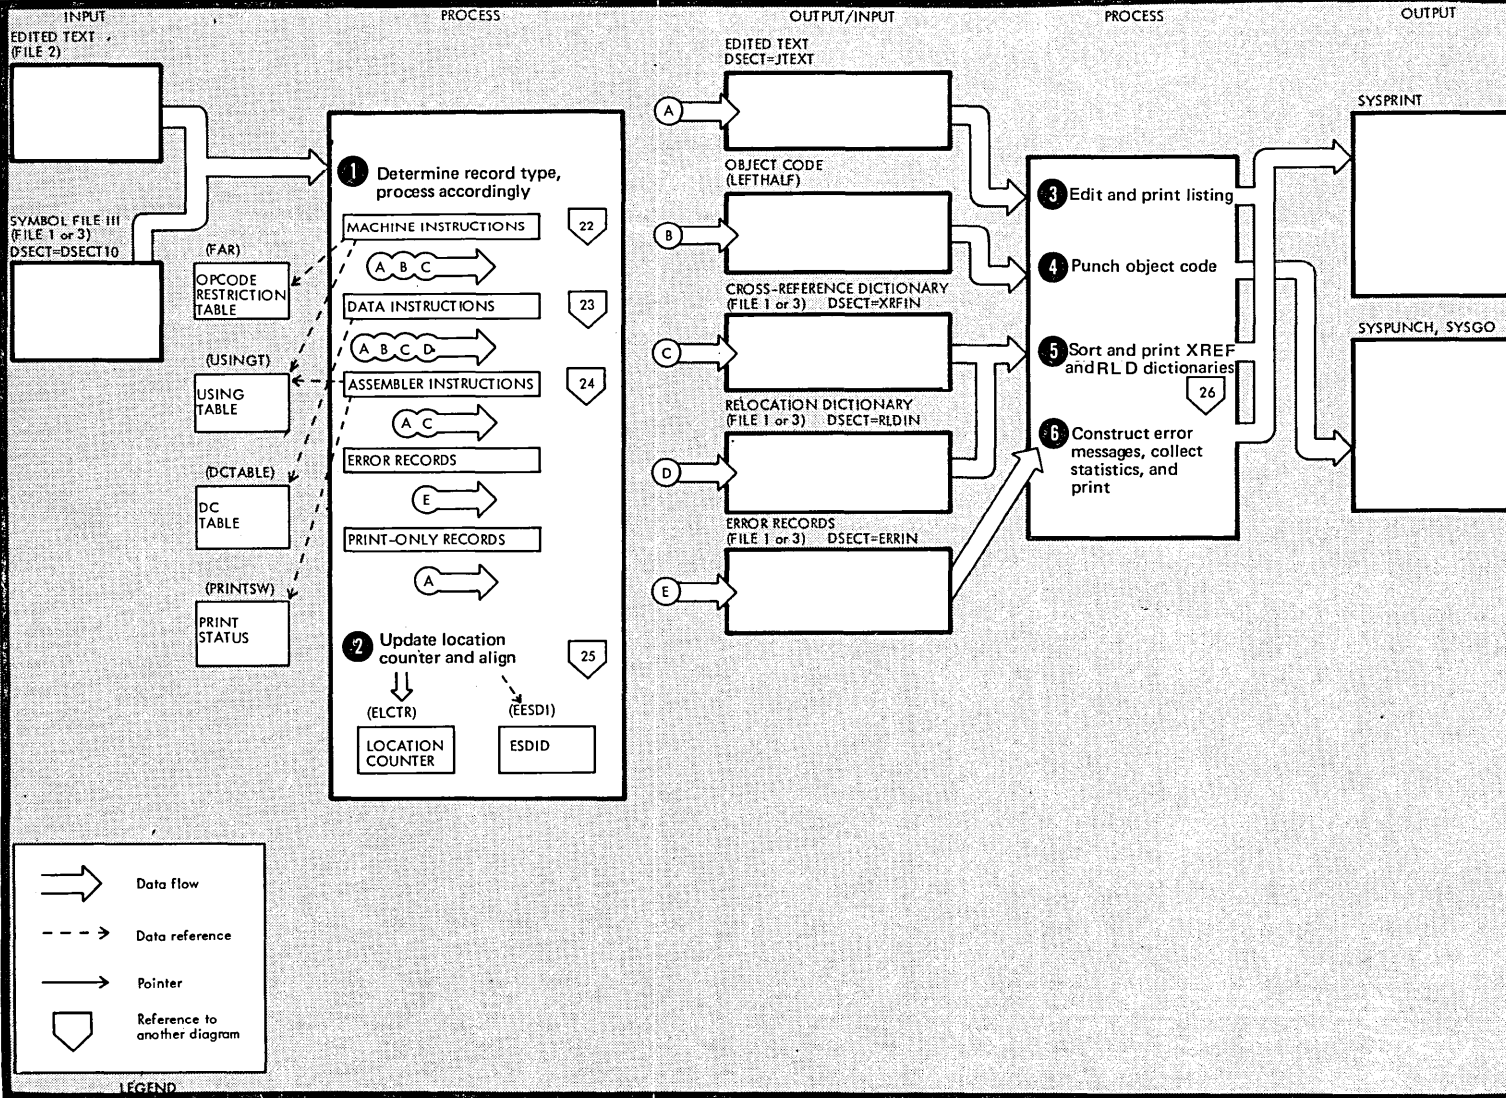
INPUT

EDITED TEXT (FILE 2)

SYMBOL FILE III (FILE 1 or 3) DSECT=DSECT10

PROCESS

1 Determine record type, process accordingly

MACHINE INSTRUCTIONS 22

A B C

DATA INSTRUCTIONS 23

A B C D

ASSEMBLER INSTRUCTIONS 24

A C

ERROR RECORDS

E

PRINT-ONLY RECORDS

A

2 Update location counter and align 25

(ELCTR)

LOCATION COUNTER

(EESDI)

ESDID

(FAR)

OPCODE RESTRICTION TABLE

(USINGT)

USING TABLE

(DCTABLE)

DC TABLE

(PRINTSW)

PRINT STATUS

OUTPUT/INPUT

EDITED TEXT DSECT=JTEXT

A

OBJECT CODE (LEFTHALF)

B

CROSS-REFERENCE DICTIONARY (FILE 1 or 3) DSECT=XRFIN

C

RELOCATION DICTIONARY (FILE 1 or 3) DSECT=RLDIN

D

ERROR RECORDS (FILE 1 or 3) DSECT=ERRIN

E

PROCESS

3 Edit and print listing

4 Punch object code

5 Sort and print XREF and RLD dictionaries 26

6 Construct error messages, collect statistics, and print

OUTPUT

SYSPRINT

SYSPUNCH, SYSGO

Data flow

Data reference

Pointer

Reference to another diagram

LEGEND